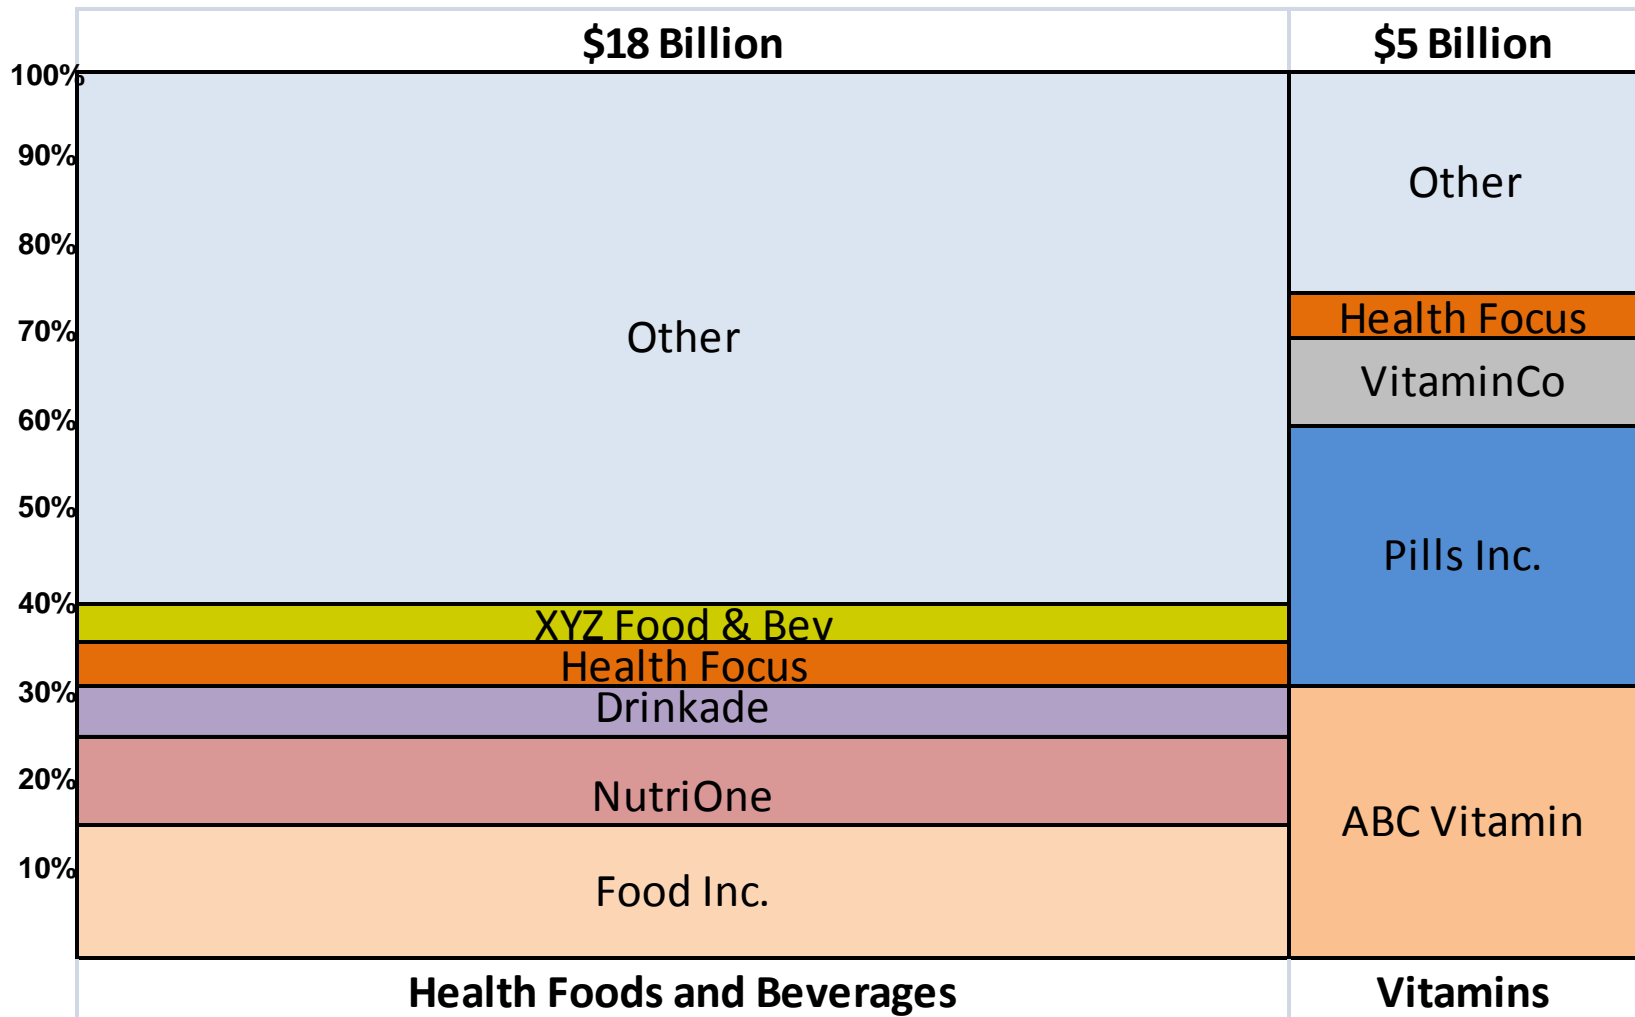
$18 Billion
$5 Billion

100%
90%
80%
70%
60%
50%
40%
30%
20%
10%

Other
XYZ Food & Bev
Health Focus
Drinkade
NutriOne
Food Inc.

Other
Health Focus
VitaminCo
Pills Inc.
ABC Vitamin

Health Foods and Beverages
Vitamins